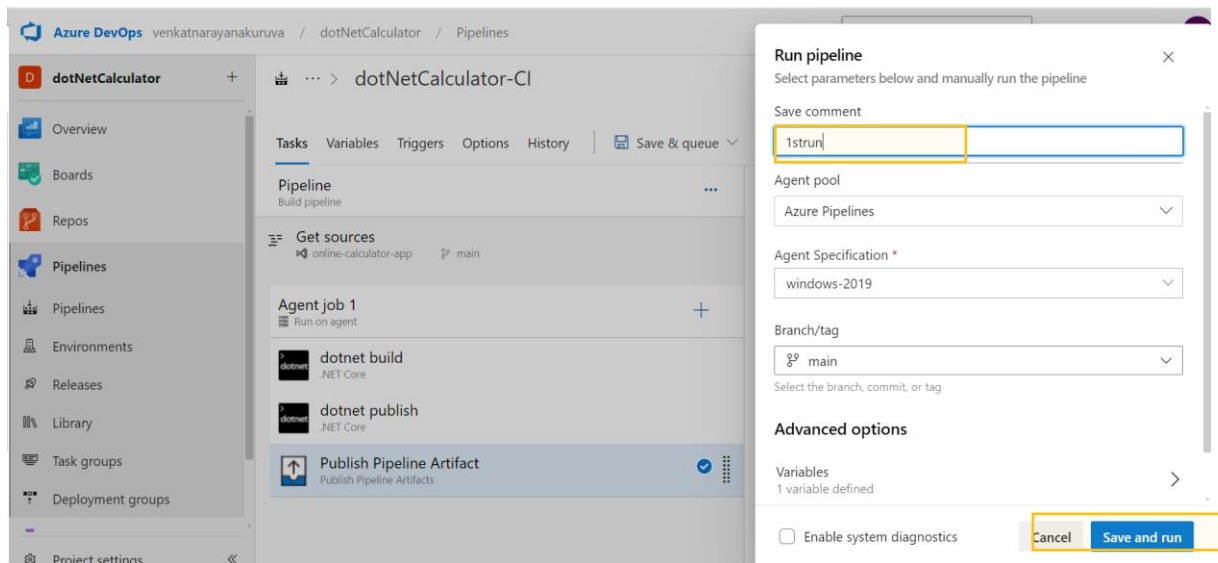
Azure DevOps venkatnarayanakuruva / dotNetCalculator / Pipelines

D dotNetCalculator +

Overview

Boards

Repos

Pipelines

Pipelines

Environments

Releases

Library

Task groups

Deployment groups

Project settings «

··· > dotNetCalculator-CI

Tasks Variables Triggers Options History Save & queue

Pipeline
Build pipeline

Get sources
online-calculator-app main

Agent job 1
Run on agent

dotnet build
.NET Core

dotnet publish
.NET Core

Publish Pipeline Artifact
Publish Pipeline Artifacts

Run pipeline
Select parameters below and manually run the pipeline

Save comment
1strun

Agent pool
Azure Pipelines

Agent Specification *
windows-2019

Branch/tag
main
Select the branch, commit, or tag

Advanced options

Variables
1 variable defined

Enable system diagnostics

Cancel Save and run